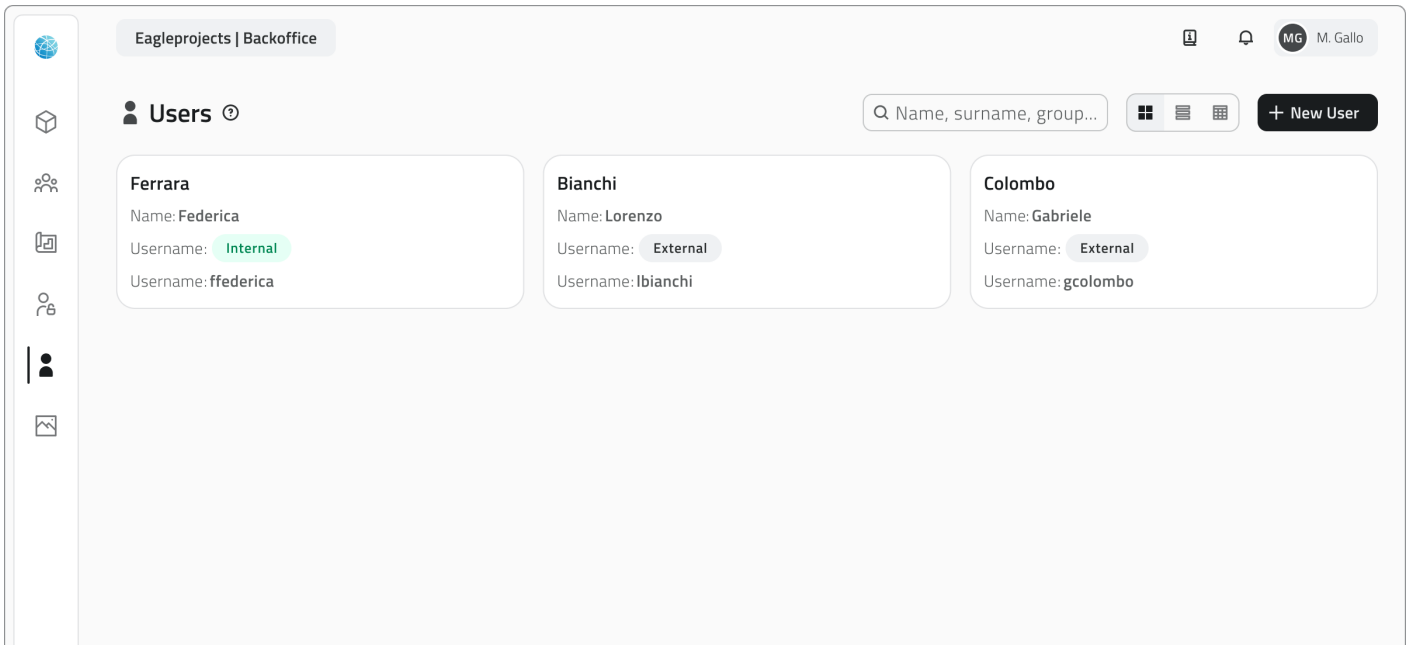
Eagleprojects | Backoffice

MG M. Gallo

Users

Name, surname, group...

+ New User

Ferrara
Name: Federica
Username: Internal
Username: ffederica

Bianchi
Name: Lorenzo
Username: External
Username: lbianchi

Colombo
Name: Gabriele
Username: External
Username: gcolombo